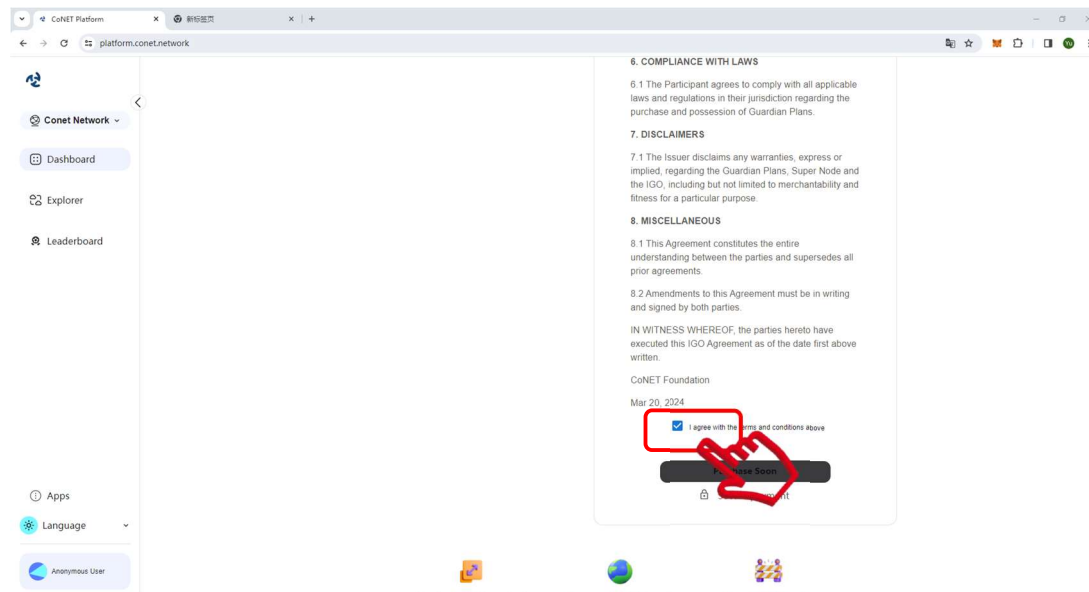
CoNET Platform
新标签页
platform.conet.network

Conet Network
Dashboard
Explorer
Leaderboard
Apps
Language
Anonymous User

6. COMPLIANCE WITH LAWS

6.1 The Participant agrees to comply with all applicable laws and regulations in their jurisdiction regarding the purchase and possession of Guardian Plans.

7. DISCLAIMERS

7.1 The Issuer disclaims any warranties, express or implied, regarding the Guardian Plans, Super Node and the IGO, including but not limited to merchantability and fitness for a particular purpose.

8. MISCELLANEOUS

8.1 This Agreement constitutes the entire understanding between the parties and supersedes all prior agreements.

8.2 Amendments to this Agreement must be in writing and signed by both parties.

IN WITNESS WHEREOF, the parties hereto have executed this IGO Agreement as of the date first above written.

CoNET Foundation

Mar 20, 2024

I agree with the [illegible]erms and conditions above

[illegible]chase Soon

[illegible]